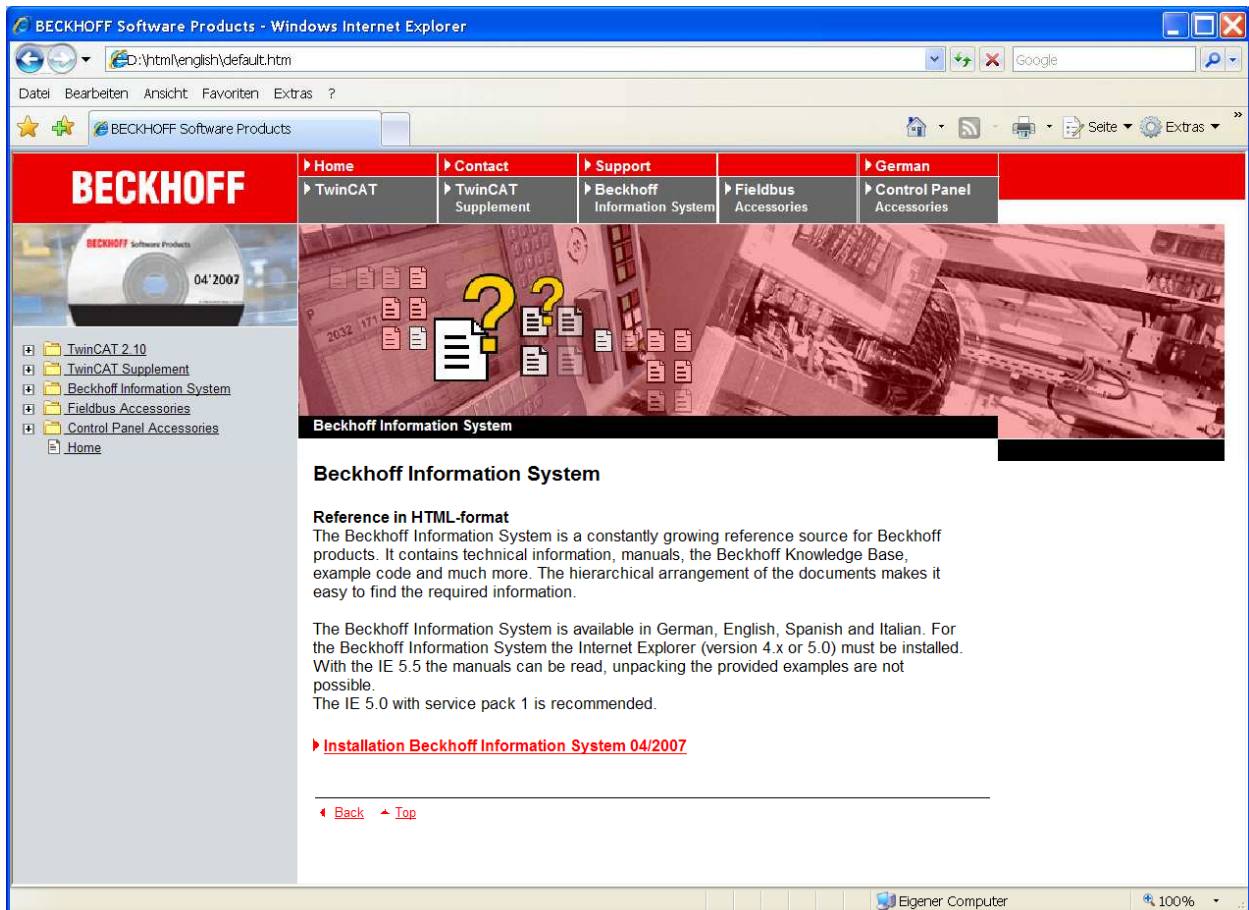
BECKHOFF Software Products - Windows Internet Explorer

D:\html\english\default.htm

Google

Datei Bearbeiten Ansicht Favoriten Extras ?

BECKHOFF Software Products

Seite Extras

BECKHOFF

Home
Contact
Support
German
TwinCAT
TwinCAT Supplement
Beckhoff Information System
Fieldbus Accessories
Control Panel Accessories

BECKHOFF Software Products
04'2007

TwinCAT 2.10
TwinCAT Supplement
Beckhoff Information System
Fieldbus Accessories
Control Panel Accessories
Home

Beckhoff Information System

Beckhoff Information System

Reference in HTML-format
The Beckhoff Information System is a constantly growing reference source for Beckhoff products. It contains technical information, manuals, the Beckhoff Knowledge Base, example code and much more. The hierarchical arrangement of the documents makes it easy to find the required information.

The Beckhoff Information System is available in German, English, Spanish and Italian. For the Beckhoff Information System the Internet Explorer (version 4.x or 5.0) must be installed. With the IE 5.5 the manuals can be read, unpacking the provided examples are not possible.
The IE 5.0 with service pack 1 is recommended.

Installation Beckhoff Information System 04/2007

Back Top

Eigener Computer
100%